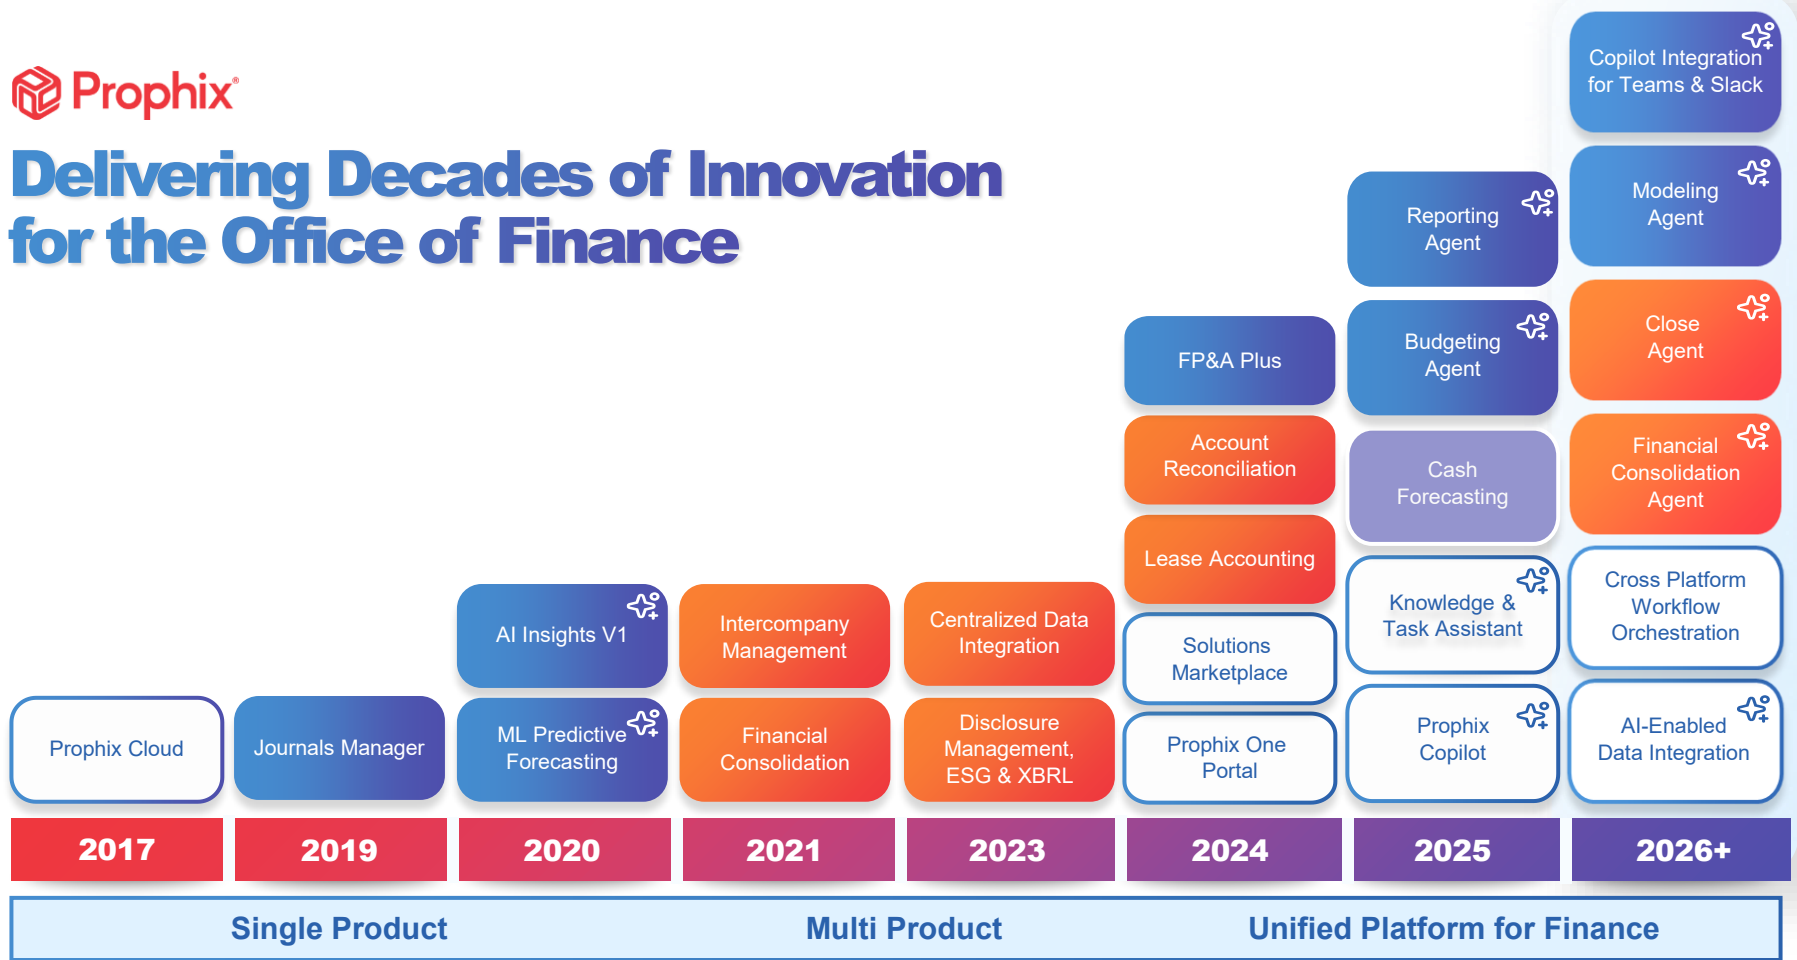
Prophix®

Delivering Decades of Innovation for the Office of Finance

Prophix Cloud

Journals Manager

AI Insights V1

ML Predictive Forecasting

Intercompany Management

Financial Consolidation

Centralized Data Integration

Disclosure Management, ESG & XBRL

FP&A Plus

Account Reconciliation

Lease Accounting

Solutions Marketplace

Prophix One Portal

Reporting Agent

Budgeting Agent

Cash Forecasting

Knowledge & Task Assistant

Prophix Copilot

Copilot Integration for Teams & Slack

Modeling Agent

Close Agent

Financial Consolidation Agent

Cross Platform Workflow Orchestration

AI-Enabled Data Integration

| 2017 | 2019 | 2020 | 2021 | 2023 | 2024 | 2025 | 2026+ |
|---|---|---|---|---|---|---|---|

Single Product

Multi Product

Unified Platform for Finance